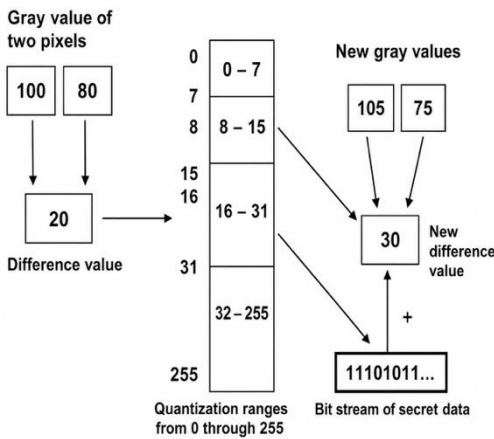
Gray value of two pixels

100

80

20

Difference value

0
7
8
15
16
31
255

0 – 7

8 – 15

16 – 31

32 – 255

Quantization ranges from 0 through 255

New gray values

105

75

30

New difference value

+

11101011...

Bit stream of secret data